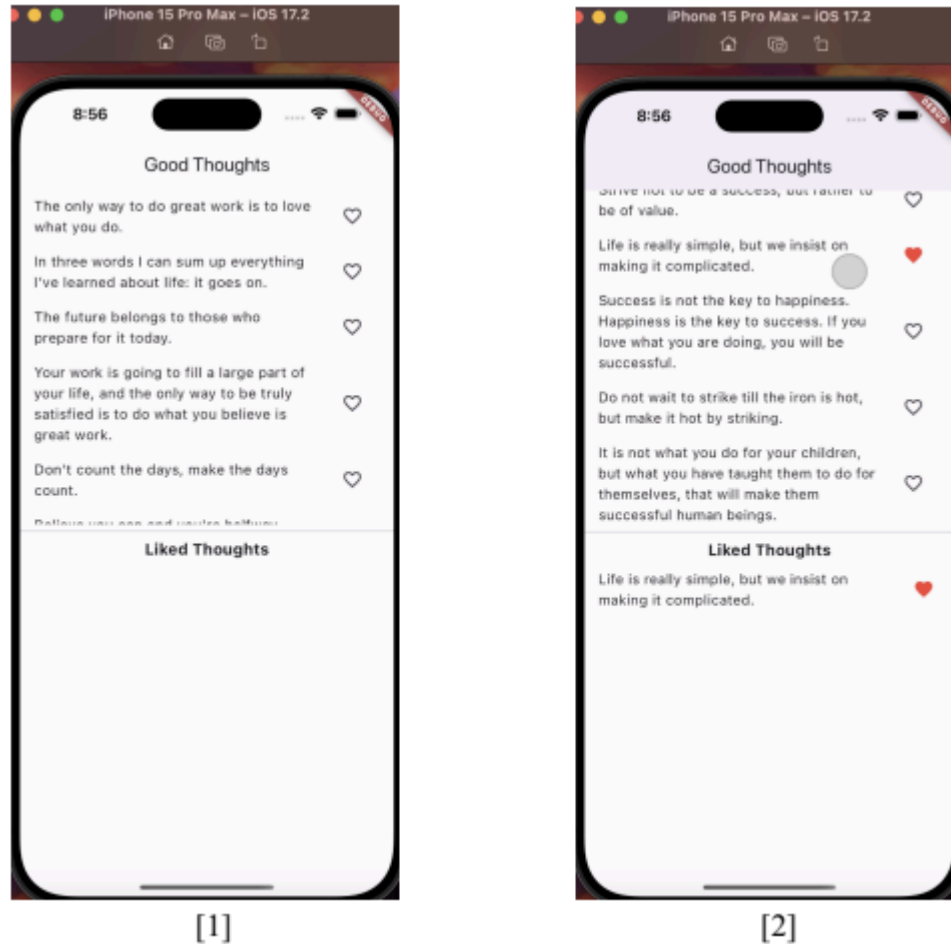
iPhone 15 Pro Max – iOS 17.2

8:56

DEBUG

Good Thoughts

The only way to do great work is to love what you do.

In three words I can sum up everything I've learned about life: it goes on.

The future belongs to those who prepare for it today.

Your work is going to fill a large part of your life, and the only way to be truly satisfied is to do what you believe is great work.

Don't count the days, make the days count.

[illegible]

Liked Thoughts

[1]

iPhone 15 Pro Max – iOS 17.2

8:56

DEBUG

Good Thoughts

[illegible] be of value.

Life is really simple, but we insist on making it complicated.

Success is not the key to happiness. Happiness is the key to success. If you love what you are doing, you will be successful.

Do not wait to strike till the iron is hot, but make it hot by striking.

It is not what you do for your children, but what you have taught them to do for themselves, that will make them successful human beings.

Liked Thoughts

Life is really simple, but we insist on making it complicated.

[2]